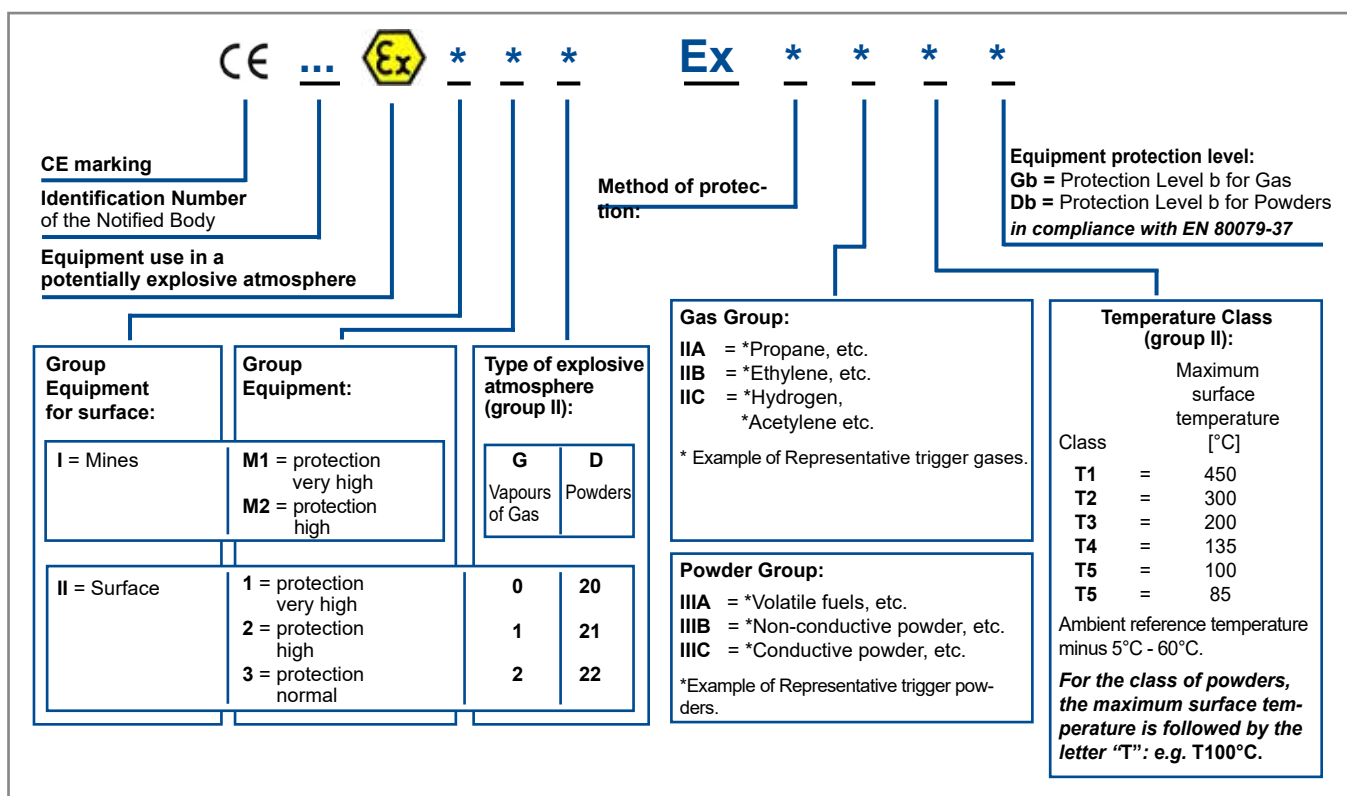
CE ... Ex * * * Ex * * * *

CE marking

Identification Number of the Notified Body

Equipment use in a potentially explosive atmosphere

Method of protection:

Equipment protection level:
Gb = Protection Level b for Gas
Db = Protection Level b for Powders
in compliance with EN 80079-37

Group Equipment for surface:

Group Equipment:

Type of explosive atmosphere (group II):

| G | D |
|---|---|
| Vapours of Gas | Powders |

I = Mines

M1 = protection very high
M2 = protection high

II = Surface

1 = protection very high
2 = protection high
3 = protection normal

| G | D |
|---|---|
| 0 | 20 |
| 1 | 21 |
| 2 | 22 |

Gas Group:
IIA = *Propane, etc.
IIB = *Ethylene, etc.
IIC = *Hydrogen, *Acetylene etc.

* Example of Representative trigger gases.

Powder Group:
IIIA = *Volatile fuels, etc.
IIIB = *Non-conductive powder, etc.
IIIC = *Conductive powder, etc.

*Example of Representative trigger powders.

Temperature Class (group II):

| Class | | Maximum surface temperature [°C] |
|---|---|---|
| T1 | = | 450 |
| T2 | = | 300 |
| T3 | = | 200 |
| T4 | = | 135 |
| T5 | = | 100 |
| T5 | = | 85 |

Ambient reference temperature minus 5°C - 60°C.

For the class of powders, the maximum surface temperature is followed by the letter "T": e.g. T100°C.